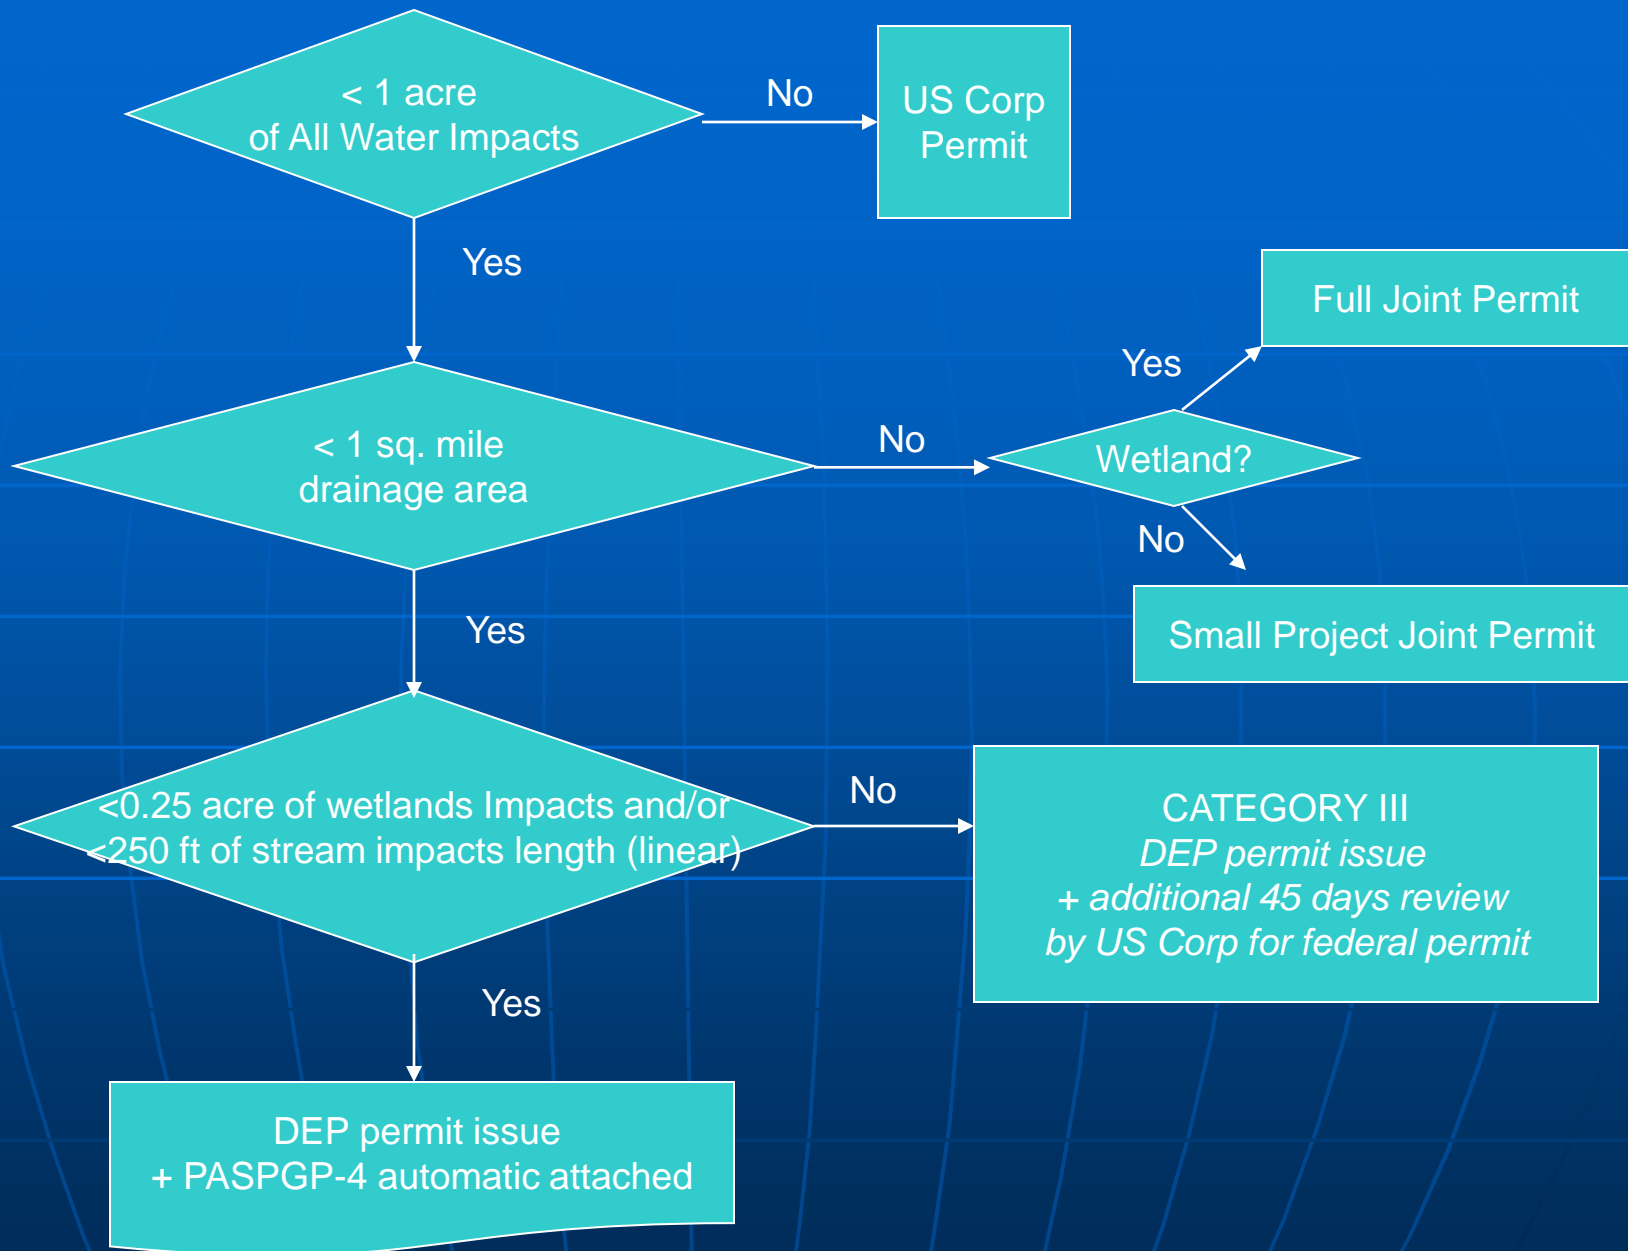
< 1 acre
of All Water Impacts

No

US Corp
Permit

Yes

Full Joint Permit

Yes

< 1 sq. mile
drainage area

No

Wetland?

No

Small Project Joint Permit

Yes

<0.25 acre of wetlands Impacts and/or
<250 ft of stream impacts length (linear)

No

CATEGORY III
*DEP permit issue*
*+ additional 45 days review*
*by US Corp for federal permit*

Yes

DEP permit issue
+ PASPGP-4 automatic attached